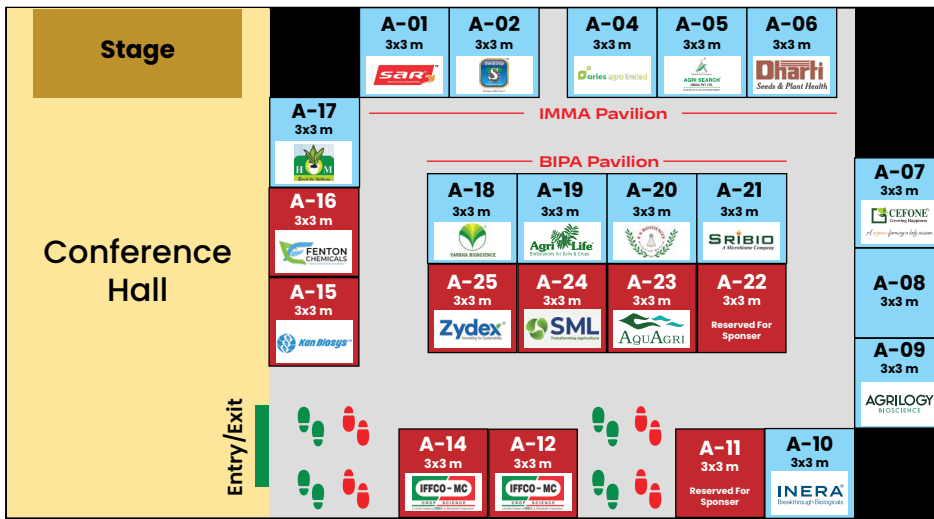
Stage

A-01
3x3 m
SAR

A-02
3x3 m

A-04
3x3 m
aries agro limited

A-05
3x3 m
AGRI SEARCH (INDIA) PVT. LTD.

A-06
3x3 m
Dharti
Seeds & Plant Health

A-17
3x3 m
HM

IMMA Pavilion

BIPA Pavilion

A-07
3x3 m
CEFONE
Growing Happiness

Conference Hall

A-16
3x3 m
FENTON CHEMICALS

A-18
3x3 m
VARSHA BIOSCIENCE

A-19
3x3 m
Agri Life
Biosolutions for Soils & Crops

A-20
3x3 m

A-21
3x3 m
SRIBIO
A Microbiome Company

A-08
3x3 m

A-15
3x3 m
Kan Biosys

A-25
3x3 m
Zydex
Innovating for Sustainability

A-24
3x3 m
SML
Transforming Agriculture

A-23
3x3 m
AquAgri

A-22
3x3 m
Reserved For Sponser

A-09
3x3 m
AGRILOGY BIOSCIENCE

Entry/Exit

A-14
3x3 m
IFFCO-MC
CROP SCIENCE

A-12
3x3 m
IFFCO-MC
CROP SCIENCE

A-11
3x3 m
Reserved For Sponser

A-10
3x3 m
INERA
Breakthrough Biologicals